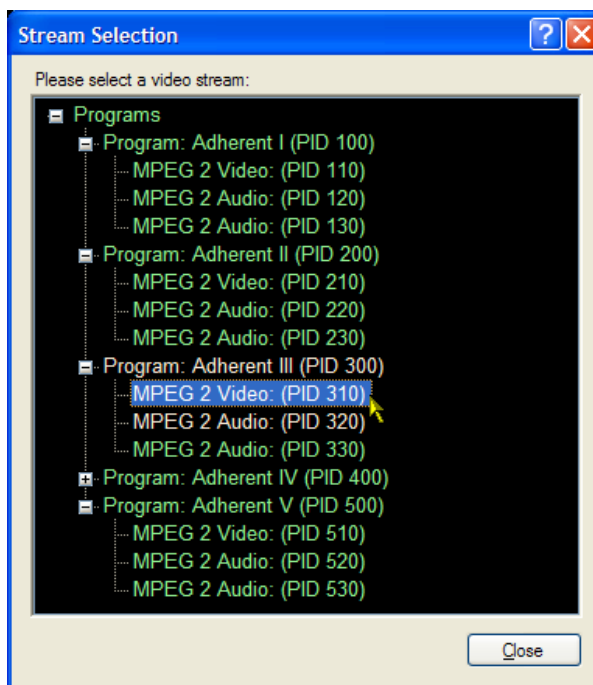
Stream Selection

?

Please select a video stream:

Programs
Program: Adherent I (PID 100)
MPEG 2 Video: (PID 110)
MPEG 2 Audio: (PID 120)
MPEG 2 Audio: (PID 130)
Program: Adherent II (PID 200)
MPEG 2 Video: (PID 210)
MPEG 2 Audio: (PID 220)
MPEG 2 Audio: (PID 230)
Program: Adherent III (PID 300)
MPEG 2 Video: (PID 310)
MPEG 2 Audio: (PID 320)
MPEG 2 Audio: (PID 330)
Program: Adherent IV (PID 400)
Program: Adherent V (PID 500)
MPEG 2 Video: (PID 510)
MPEG 2 Audio: (PID 520)
MPEG 2 Audio: (PID 530)

Close